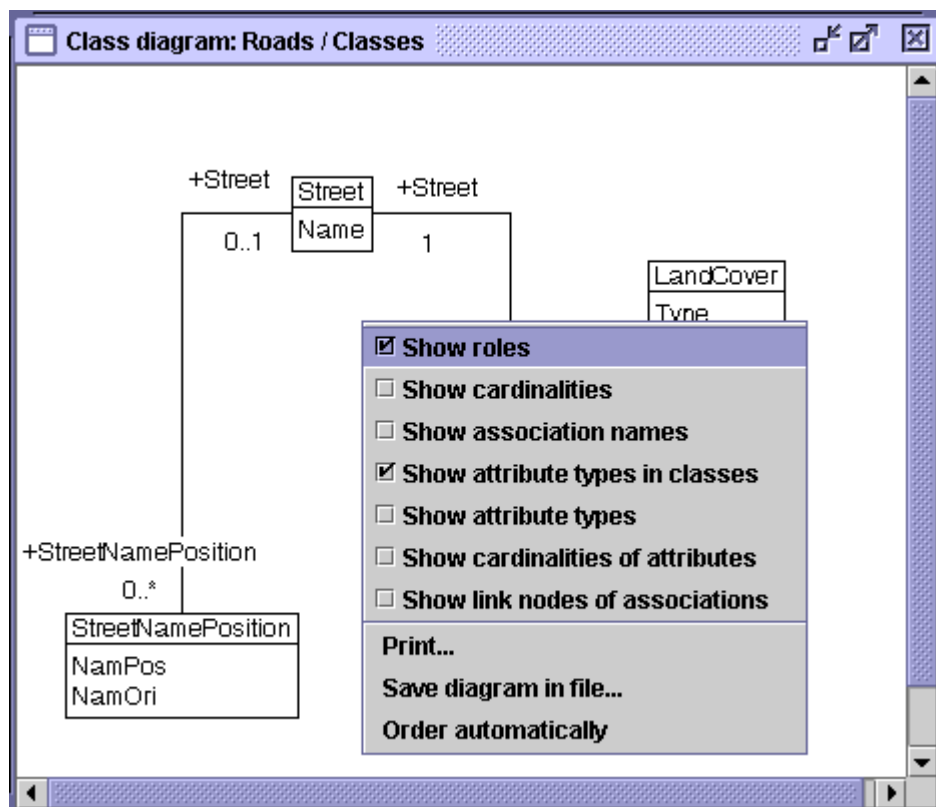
Class diagram: Roads / Classes

+Street
Street
Name
+Street
0..1
1

LandCover
Type

☑ Show roles
☐ Show cardinalities
☐ Show association names
☑ Show attribute types in classes
☐ Show attribute types
☐ Show cardinalities of attributes
☐ Show link nodes of associations
Print...
Save diagram in file...
Order automatically

+StreetNamePosition
0..*
StreetNamePosition
NamPos
NamOri